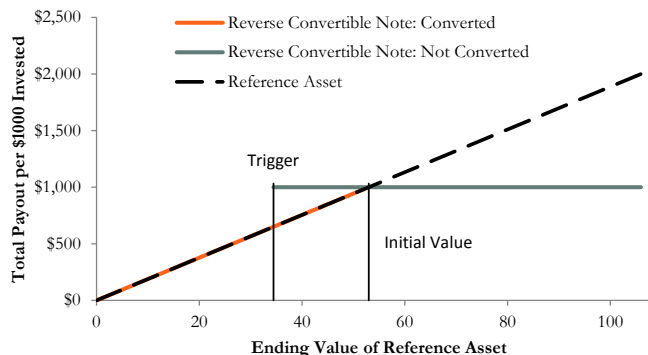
Reverse Convertible Note: Converted
Reverse Convertible Note: Not Converted
Reference Asset

Total Payout per $1000 Invested

$2,500
$2,000
$1,500
$1,000
$500
$0

Trigger

Initial Value

0
20
40
60
80
100

Ending Value of Reference Asset